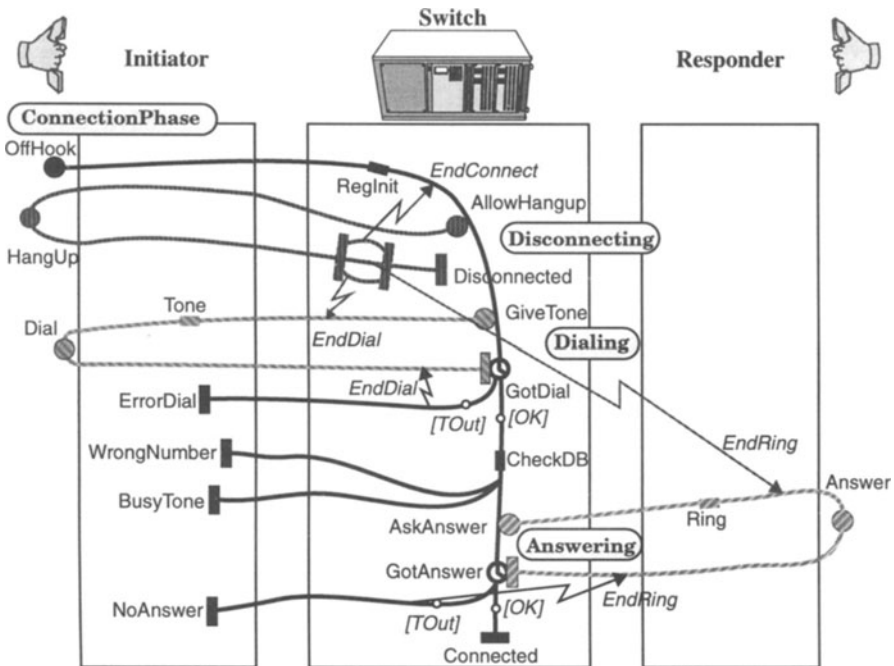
Switch

Initiator

Responder

ConnectionPhase

OffHook

EndConnect

RegInit

AllowHangup

Disconnecting

HangUp

Disconnected

Tone

GiveTone

Dial

EndDial

Dialing

EndDial

ErrorDial

GotDial

[TOut]

[OK]

EndRing

WrongNumber

CheckDB

Answer

BusyTone

AskAnswer

Ring

Answering

GotAnswer

NoAnswer

[OK]

EndRing

[TOut]

Connected